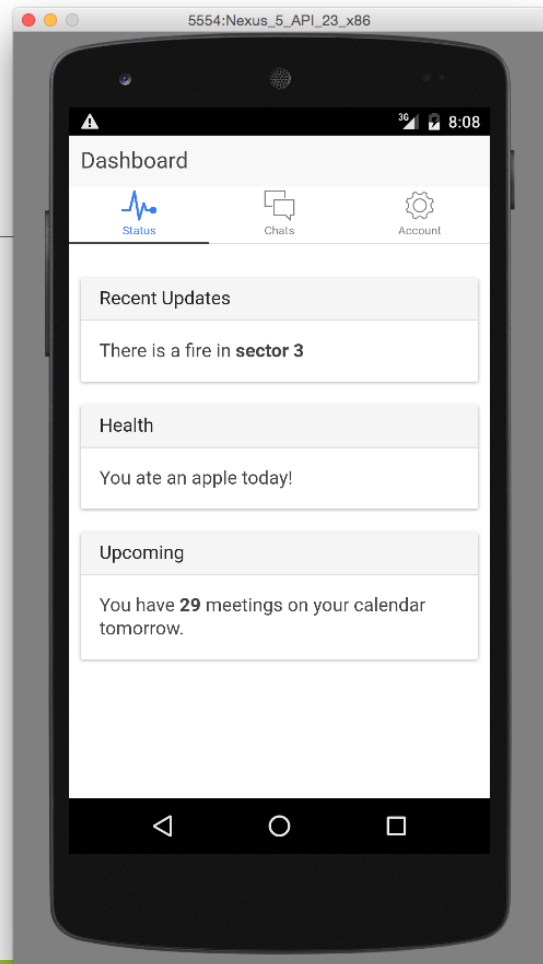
5554:Nexus_5_API_23_x86

3G 8:08

Dashboard

Status

Chats

Account

Recent Updates

There is a fire in **sector 3**

Health

You ate an apple today!

Upcoming

You have **29** meetings on your calendar tomorrow.